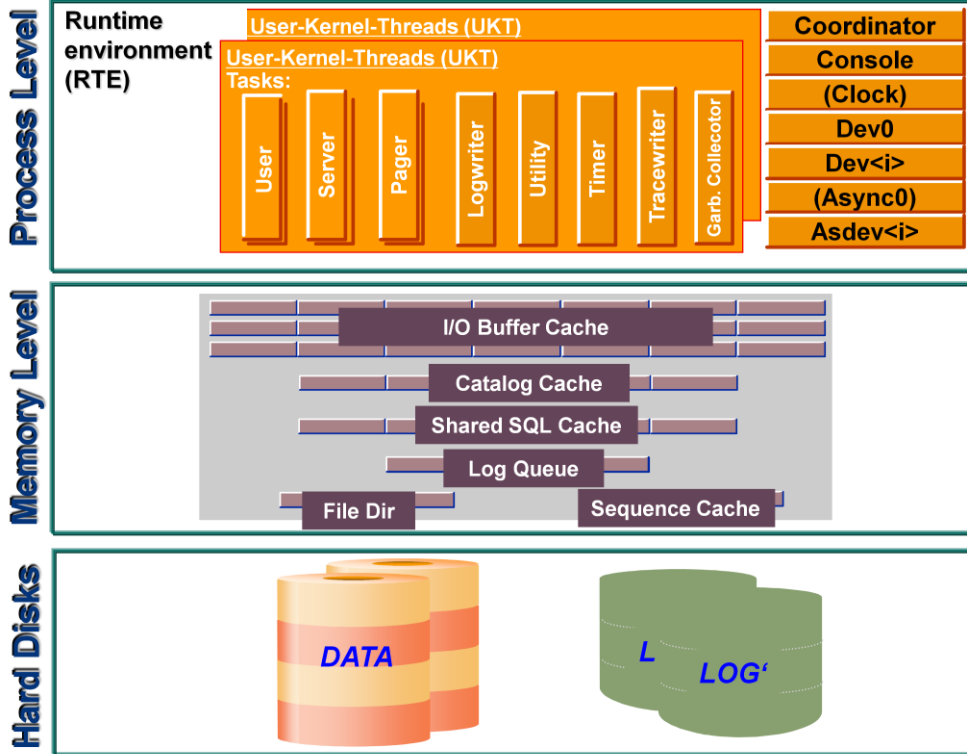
Process Level

Runtime environment (RTE)

User-Kernel-Threads (UKT)

User-Kernel-Threads (UKT)
Tasks:

User
Server
Pager
Logwriter
Utility
Timer
Tracewriter
Garb. Collector

Coordinator
Console
(Clock)
Dev0
Dev<i>
(Async0)
Asdev<i>

Memory Level

I/O Buffer Cache
Catalog Cache
Shared SQL Cache
Log Queue
File Dir
Sequence Cache

Hard Disks

DATA

L
LOG‘